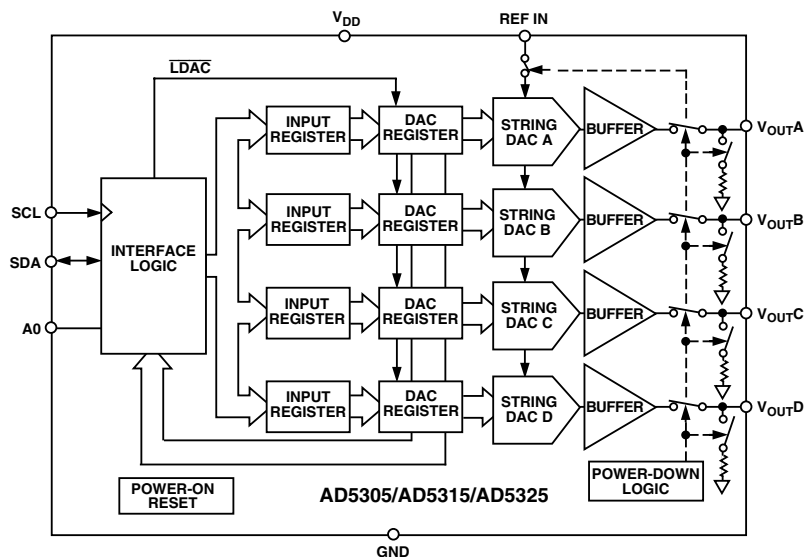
$V_{DD}$

REF IN

$\overline{LDAC}$

SCL

SDA

A0

INTERFACE LOGIC

INPUT REGISTER

DAC REGISTER

STRING DAC A

BUFFER

$V_{OUT}A$

INPUT REGISTER

DAC REGISTER

STRING DAC B

BUFFER

$V_{OUT}B$

INPUT REGISTER

DAC REGISTER

STRING DAC C

BUFFER

$V_{OUT}C$

INPUT REGISTER

DAC REGISTER

STRING DAC D

BUFFER

$V_{OUT}D$

POWER-ON RESET

AD5305/AD5315/AD5325

POWER-DOWN LOGIC

GND